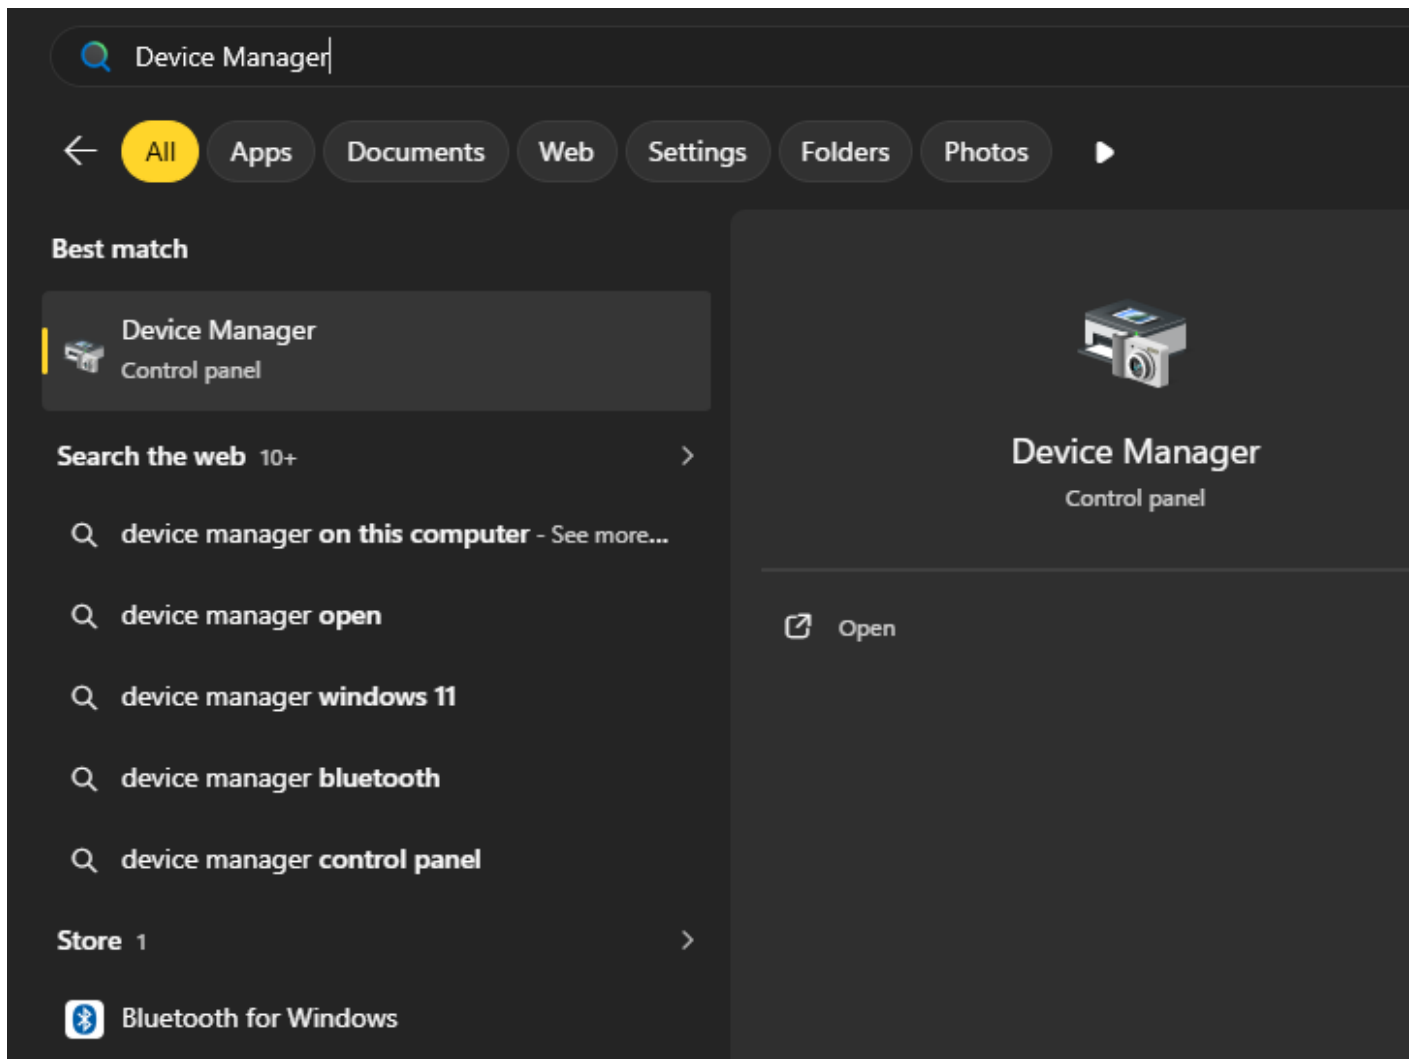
Device Manager

All Apps Documents Web Settings Folders Photos

Best match

Device Manager
Control panel

Search the web 10+

device manager on this computer - See more...

device manager open

device manager windows 11

device manager bluetooth

device manager control panel

Store 1

Bluetooth for Windows

Device Manager
Control panel

Open